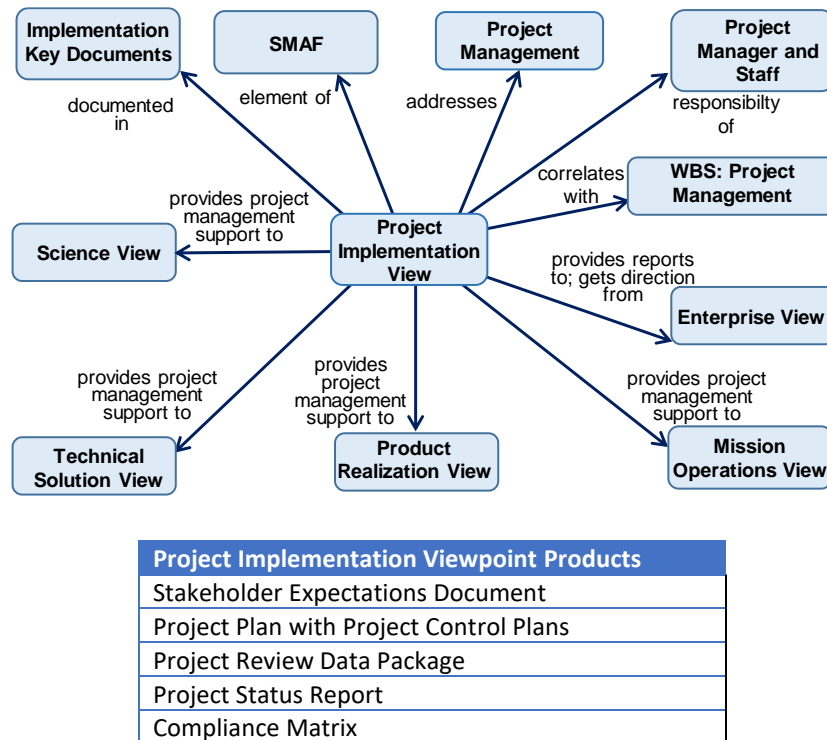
Implementation Key Documents

documented in

SMAF

element of

Project Management

addresses

Project Manager and Staff

responsibilty of

correlates with

WBS: Project Management

provides project management support to

Science View

Project Implementation View

provides reports to; gets direction from

Enterprise View

provides project management support to

Technical Solution View

provides project management support to

Product Realization View

provides project management support to

Mission Operations View

| Project Implementation Viewpoint Products |
|---|
| Stakeholder Expectations Document |
| Project Plan with Project Control Plans |
| Project Review Data Package |
| Project Status Report |
| Compliance Matrix |